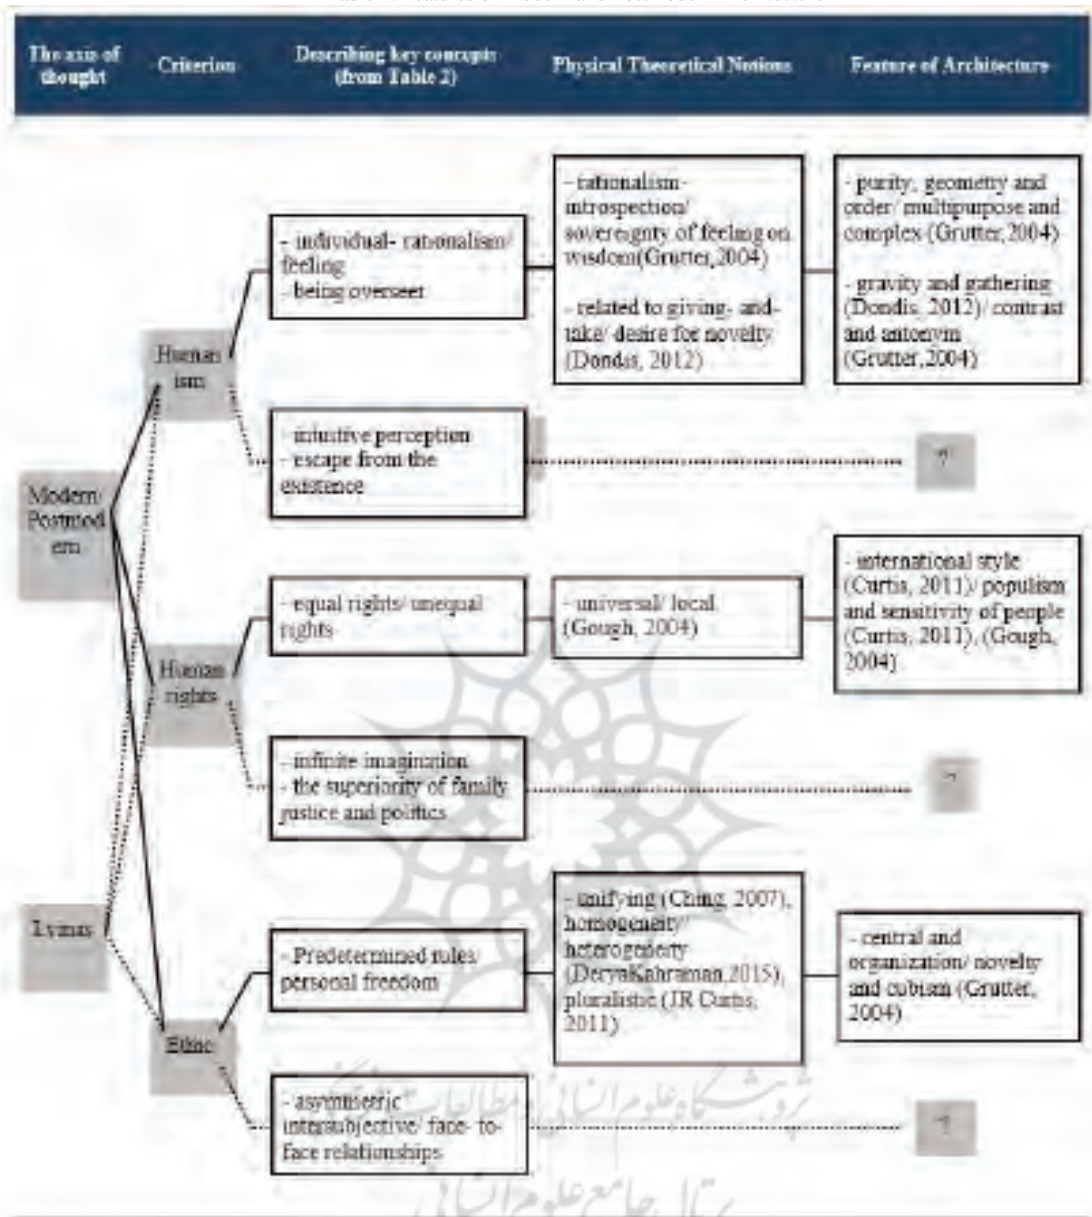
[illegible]

| The axis of thought | Criterion | Describing key concepts (from Table 2) | Physical Theoretical Notions | Feature of Architecture |
|---|---|---|---|---|

Modern/ Postmodern

Levinas

Humanism

- individual- rationalism/ feeling
- being overseer

- rationalism- introspection/ sovereignty of feeling on wisdom(Grutter,2004)

- related to giving- and- take/ desire for novelty (Dondis, 2012)

- purity, geometry and order/ multipurpose and complex (Grutter,2004)

- gravity and gathering (Dondis, 2012)/ contrast and antonym (Grutter,2004)

- intuitive perception
- escape from the existence

?

Human rights

- equal rights/ unequal rights

- universal/ local (Gough, 2004)

- international style (Curtis, 2011)/ populism and sensitivity of people (Curtis, 2011), (Gough, 2004)

- infinite imagination
- the superiority of family justice and politics

?

Ethic

- Predetermined rules/ personal freedom

- unifying (Ching, 2007), homogeneity/ heterogeneity (DeryaKahraman,2015), pluralistic (JR Curtis, 2011)

- central and organization/ novelty and cubism (Grutter, 2004)

- asymmetric intersubjective/ face- to- face relationships

?

پژوهشگاه علوم انسانی و مطالعات فرهنگی
پرتال جامع علوم انسانی